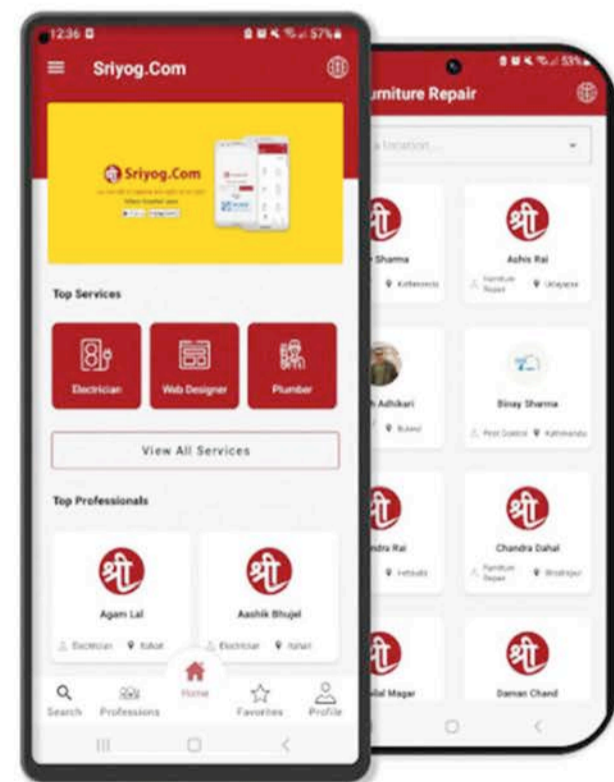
12:36
57%
Sriyog.Com
Sriyog.Com
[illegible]
Top Services
Electrician
Web Designer
Plumber
View All Services
Top Professionals
श्री
Agam Lal
Electrician
Itahari
श्री
Aashik Bhujel
Electrician
Itahari
Search
Professions
Home
Favorites
Profile

53%
urniture Repair
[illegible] location
Sharma
Kathmandu
श्री
Ashis Rai
Furniture Repair
Udayapur
Adhikari
Butwal
Binay Sharma
Pest Control
Kathmandu
ndra Rai
Hetauda
श्री
Chandra Dahal
Furniture Repair
Biratnagar
ilal Magar
श्री
Daman Chand